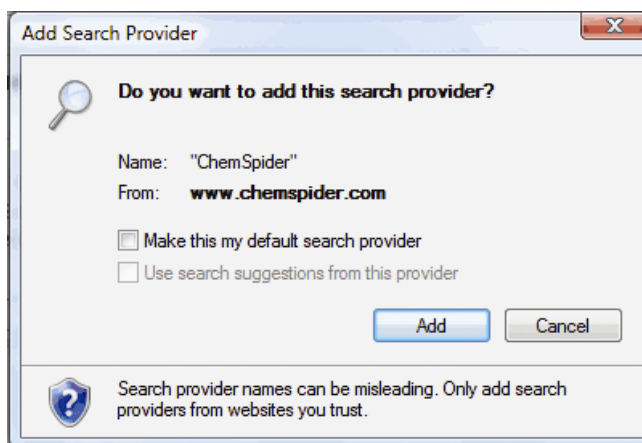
Add Search Provider

Do you want to add this search provider?

Name: "ChemSpider"
From: www.chemspider.com

Make this my default search provider
Use search suggestions from this provider

Add Cancel

Search provider names can be misleading. Only add search providers from websites you trust.